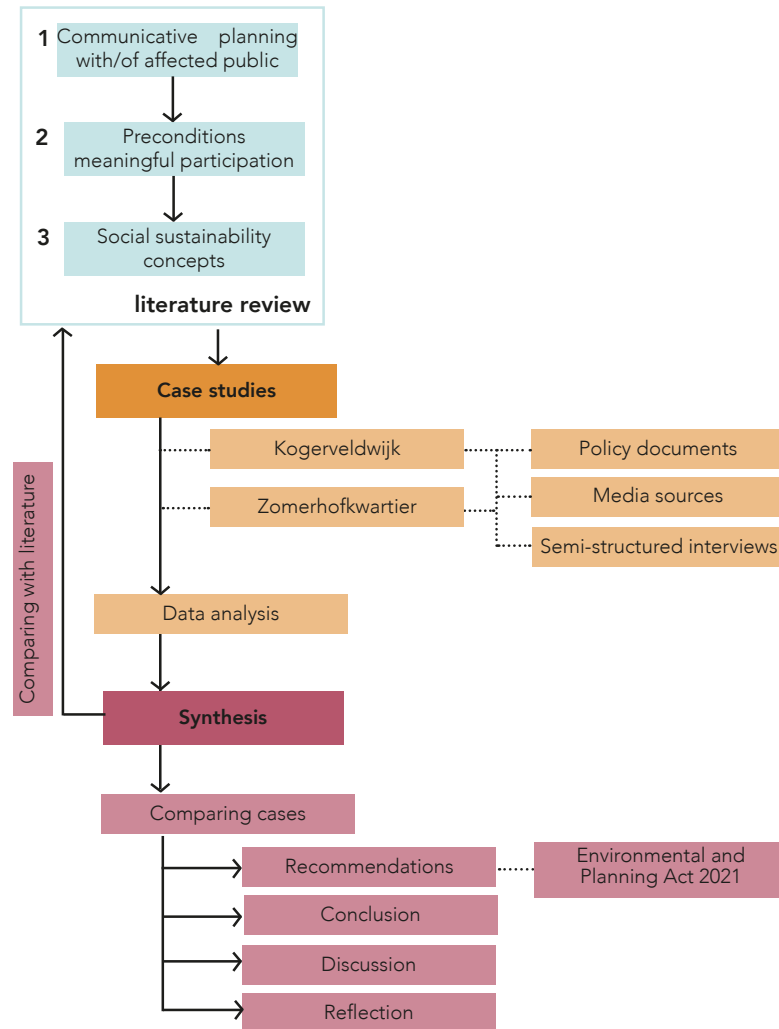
1 Communicative planning with/of affected public

2 Preconditions meaningful participation

3 Social sustainability concepts

literature review

Case studies

Kogerveldwijk

Zomerhofkwartier

Policy documents

Media sources

Semi-structured interviews

Data analysis

Comparing with literature

Synthesis

Comparing cases

Recommendations

Environmental and Planning Act 2021

Conclusion

Discussion

Reflection